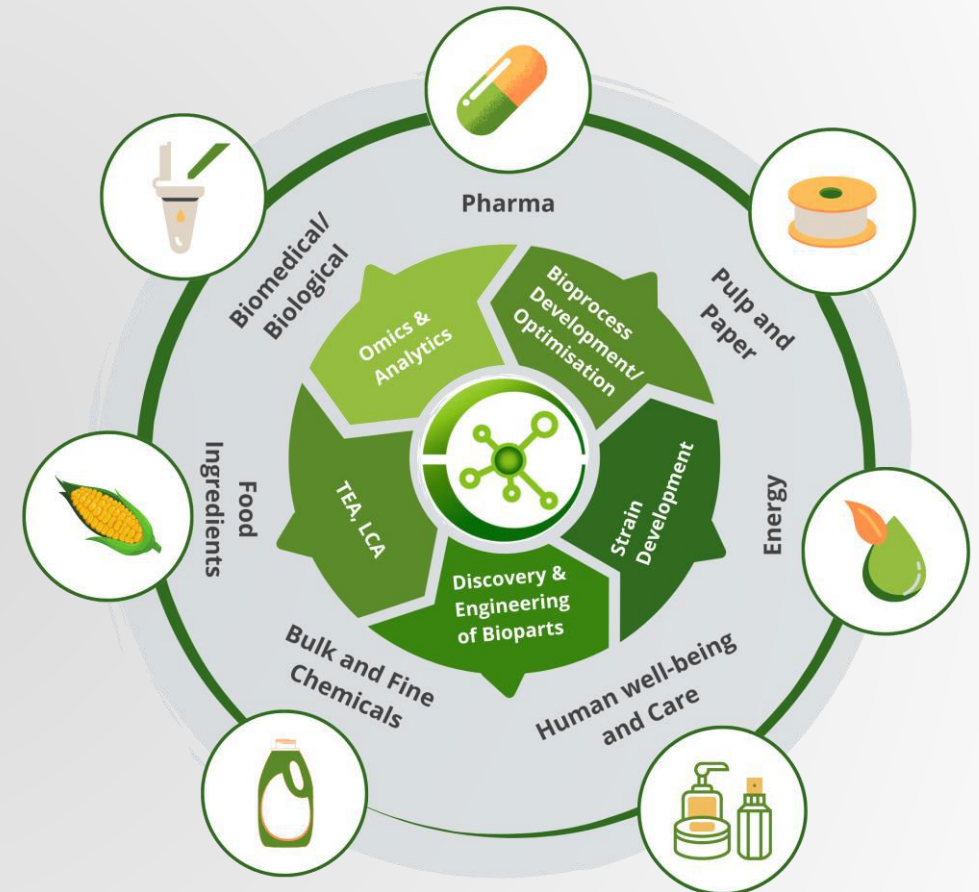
Pharma

Pulp and Paper

Energy

Human well-being and Care

Bulk and Fine Chemicals

Food Ingredients

Biomedical/ Biological

Omics & Analytics

Bioprocess Development/ Optimisation

Strain Development

Discovery & Engineering of Bioparts

TEA, LCA